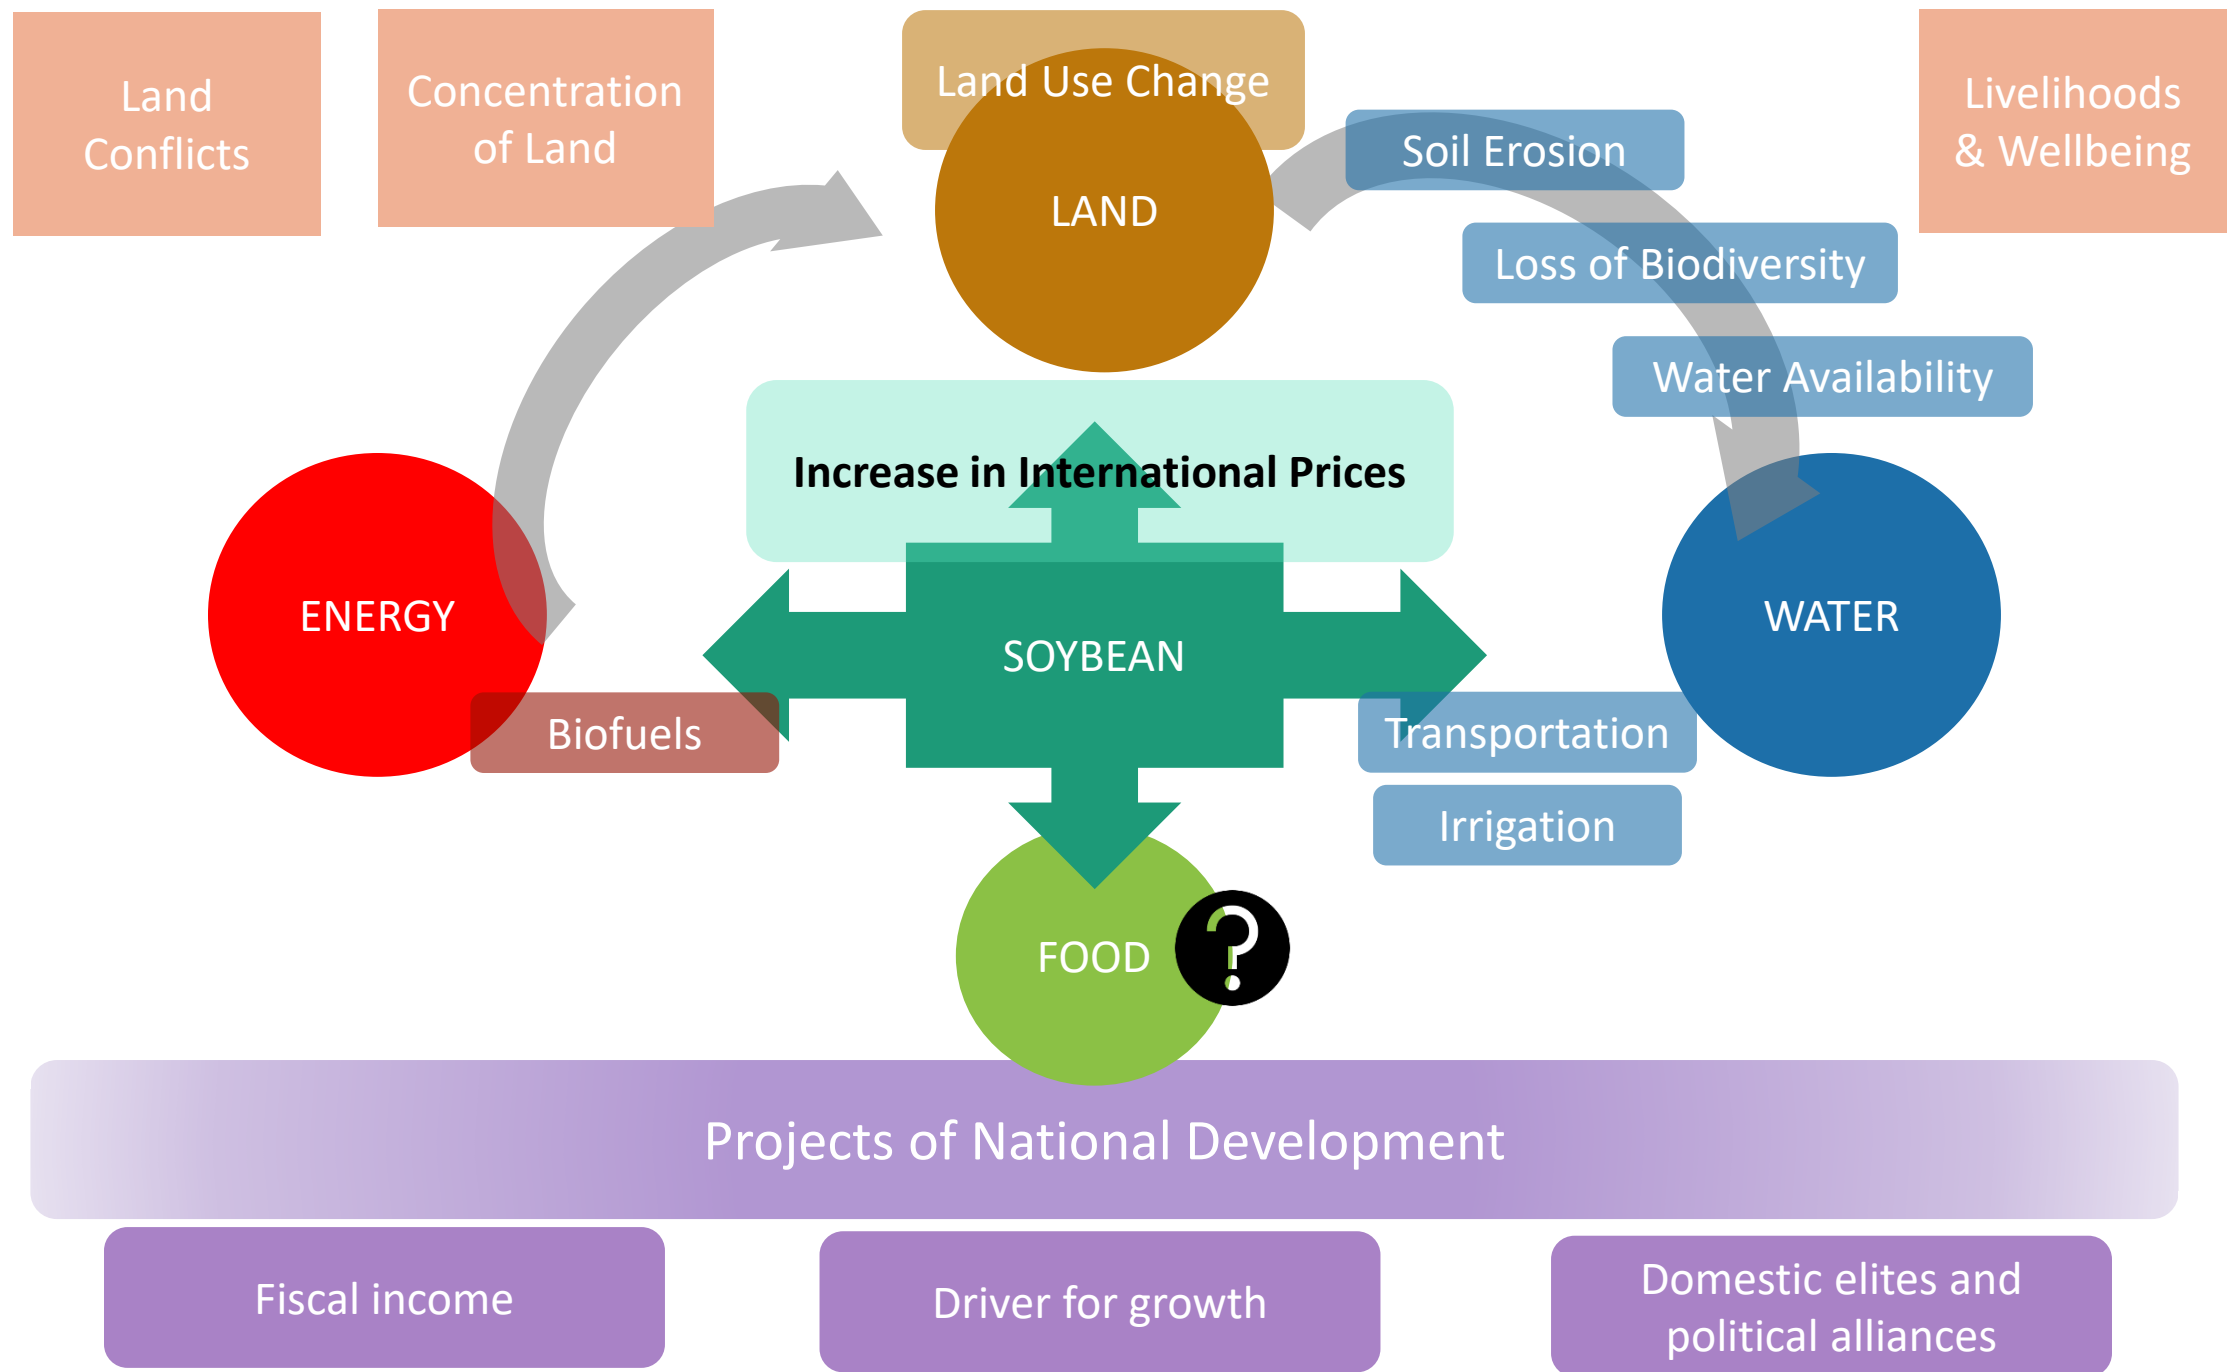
Land Conflicts

Concentration of Land

Land Use Change

LAND

Soil Erosion

Livelihoods & Wellbeing

Loss of Biodiversity

Water Availability

Increase in International Prices

ENERGY

SOYBEAN

WATER

Biofuels

Transportation

Irrigation

FOOD

?

Projects of National Development

Fiscal income

Driver for growth

Domestic elites and political alliances